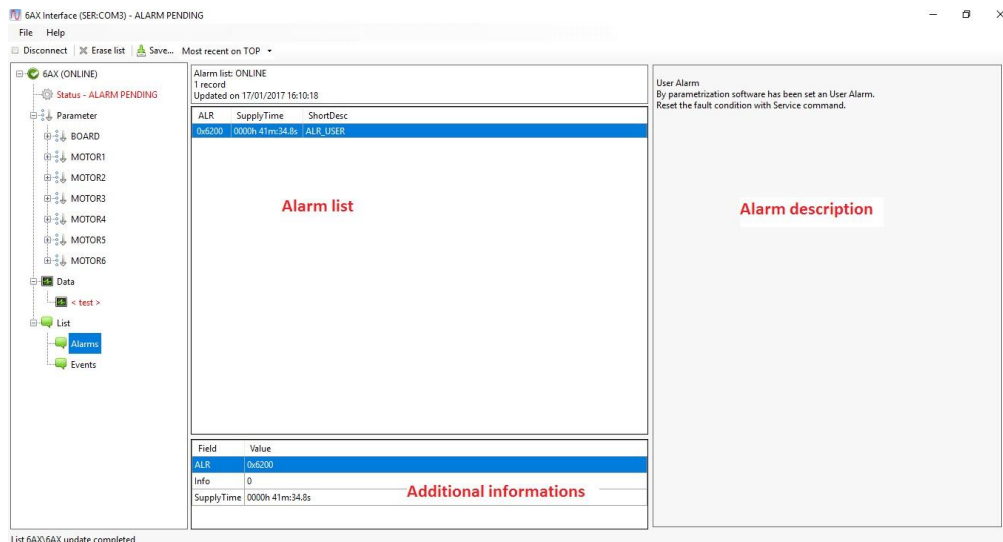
6AX Interface (SER:COM3) - ALARM PENDING

File Help

Disconnect | Erase list | Save... Most recent on TOP

6AX (ONLINE)
Status - ALARM PENDING
Parameter
BOARD
MOTOR1
MOTOR2
MOTOR3
MOTOR4
MOTOR5
MOTOR6
Data
< test >
List
Alarms
Events

Alarm list: ONLINE
1 record
Updated on 17/01/2017 16:10:18

| ALR | SupplyTime | ShortDesc |
|---|---|---|
| 0x6200 | 0000h 41m:34.8s | ALR_USER |

Alarm list

| Field | Value |
|---|---|
| ALR | 0x6200 |
| Info | 0 |
| SupplyTime | 0000h 41m:34.8s |

Additional informations

User Alarm
By parametrization software has been set an User Alarm.
Reset the fault condition with Service command.

Alarm description

List 6AX\6AX update completed